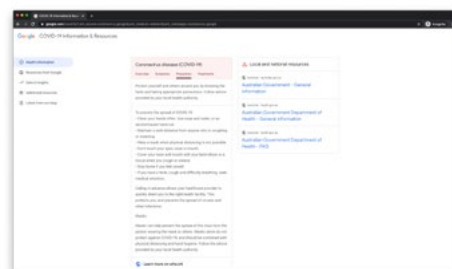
Google COVID-19 Information & Resources

Health information
Resources from Google
Search insights
Additional resources
Latest from our blog

Coronavirus disease (COVID-19)
Overview Symptoms Prevention Treatments

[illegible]

Learn more on who.int

Local and national resources

Australian Government - General information

Australian Government Department of Health - General information

Australian Government Department of Health - FAQ